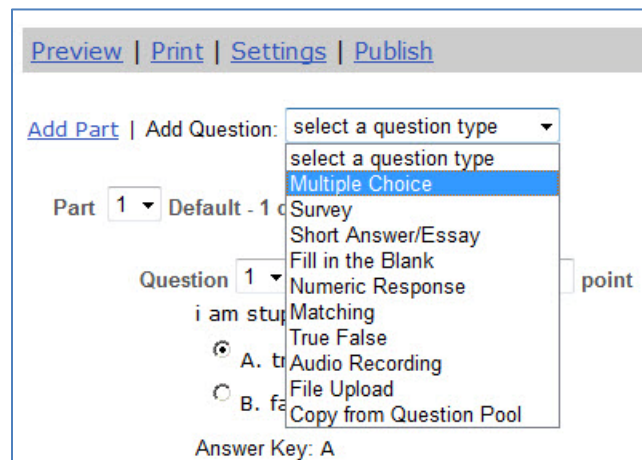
Preview | Print | Settings | Publish

Add Part | Add Question: select a question type

select a question type
Multiple Choice
Survey
Short Answer/Essay
Fill in the Blank
Numeric Response
Matching
True False
Audio Recording
File Upload
Copy from Question Pool

Part 1 Default - 1 c

Question 1 point

i am stu

A. t

B. fa

Answer Key: A